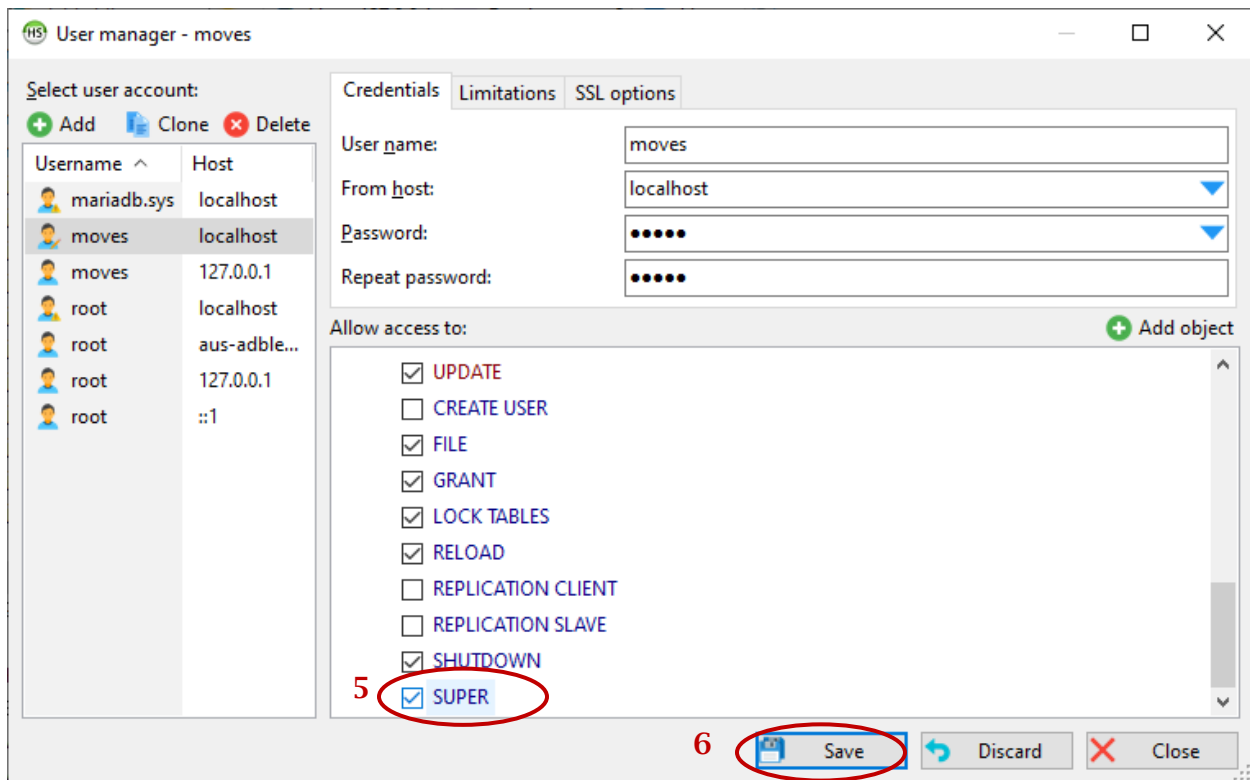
User manager - moves

Select user account:
Add Clone Delete

| Username | Host |
|---|---|
| mariadb.sys | localhost |
| moves | localhost |
| moves | 127.0.0.1 |
| root | localhost |
| root | aus-adble... |
| root | 127.0.0.1 |
| root | ::1 |

Credentials Limitations SSL options

User name: moves
From host: localhost
Password: •••••
Repeat password: •••••

Allow access to: Add object

UPDATE
CREATE USER
FILE
GRANT
LOCK TABLES
RELOAD
REPLICATION CLIENT
REPLICATION SLAVE
SHUTDOWN
5
SUPER

6
Save Discard Close